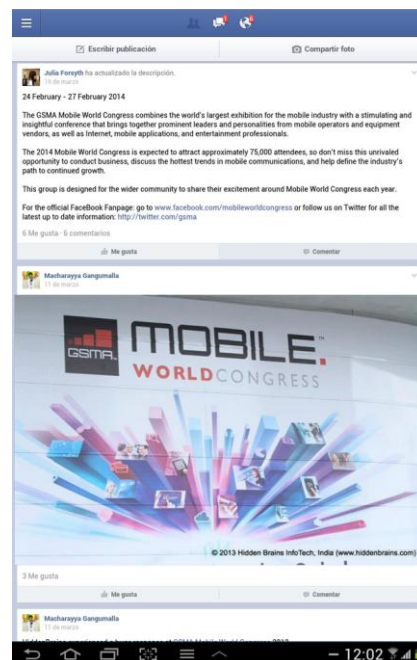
Escribir publicación
Compartir foto

Julia Forsyth ha actualizado la descripción.
16 de marzo

24 February - 27 February 2014

The GSMA Mobile World Congress combines the world's largest exhibition for the mobile industry with a stimulating and insightful conference that brings together prominent leaders and personalities from mobile operators and equipment vendors, as well as Internet, mobile applications, and entertainment professionals.

The 2014 Mobile World Congress is expected to attract approximately 75,000 attendees, so don't miss this unrivaled opportunity to conduct business, discuss the hottest trends in mobile communications, and help define the industry's path to continued growth.

This group is designed for the wider community to share their excitement around Mobile World Congress each year.

For the official FaceBook Fanpage: go to www.facebook.com/mobileworldcongress or follow us on Twitter for all the latest up to date information: http://twitter.com/gsma

6 Me gusta · 6 comentarios

Me gusta
Comentar

Macharayya Gangumalla
11 de marzo

GSMA
MOBILE.
WORLDCONGRESS

© 2013 Hidden Brains InfoTech, India (www.hiddenbrains.com)

3 Me gusta

Me gusta
Comentar

Macharayya Gangumalla
11 de marzo

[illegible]

12:02